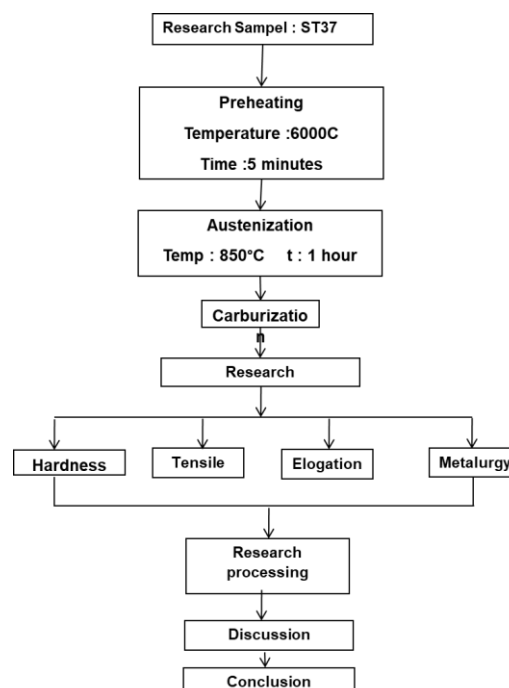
Research Sampel : ST37

Preheating
Temperature :6000C
Time :5 minutes

Austenization
Temp : 850°C t : 1 hour

Carburizatio
n

Research

Hardness

Tensile

Elogation

Metalurgy

Research processing

Discussion

Conclusion